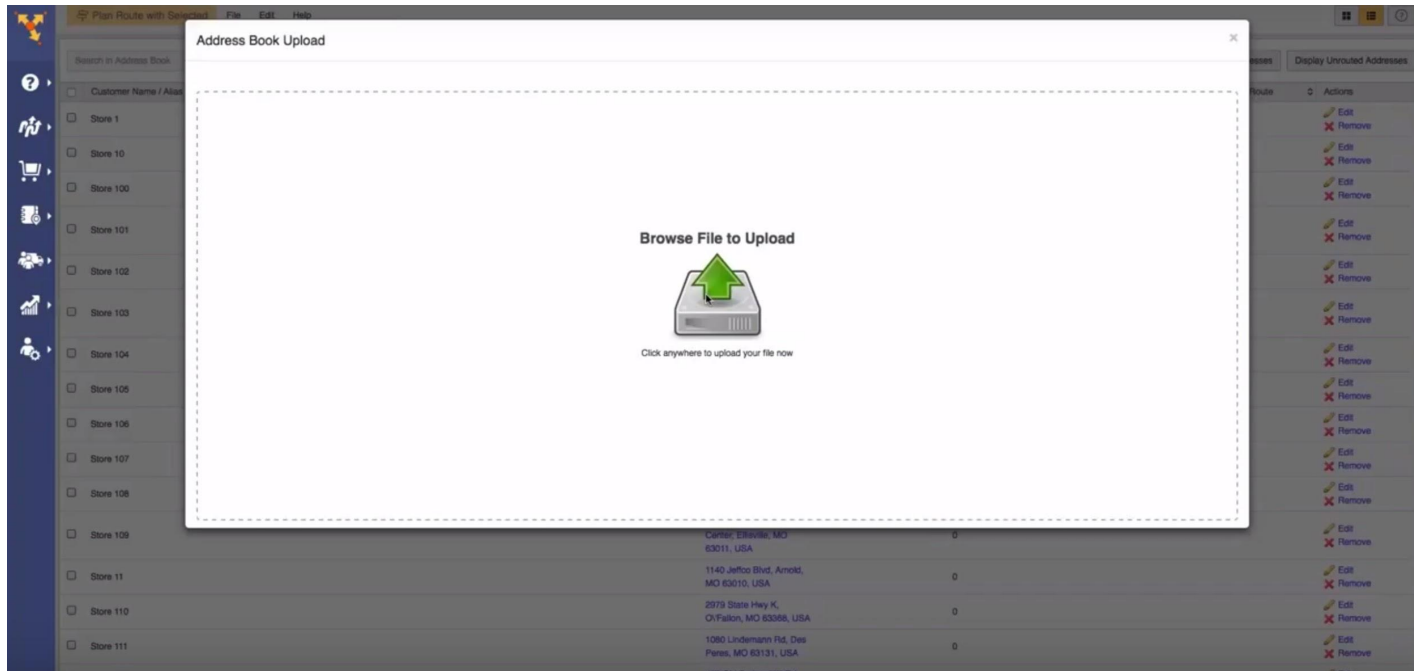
Plan Route with Selected File Edit Help

Search in Address Book

esses Display Unrouted Addresses

Customer Name / Alias

Route Actions

Store 1
Edit
Remove

Store 10
Edit
Remove

Store 100
Edit
Remove

Store 101
Edit
Remove

Store 102
Edit
Remove

Store 103
Edit
Remove

Store 104
Edit
Remove

Store 105
Edit
Remove

Store 106
Edit
Remove

Store 107
Edit
Remove

Store 108
Edit
Remove

Store 109 Center, Ellisville, MO 63011, USA 0
Edit
Remove

Store 11 1140 Jeffco Blvd, Arnold, MO 63010, USA 0
Edit
Remove

Store 110 2979 State Hwy K, O'Fallon, MO 63366, USA 0
Edit
Remove

Store 111 1060 Lindemann Rd, Des Peres, MO 63131, USA 0
Edit
Remove

Address Book Upload

×

Browse File to Upload

Click anywhere to upload your file now